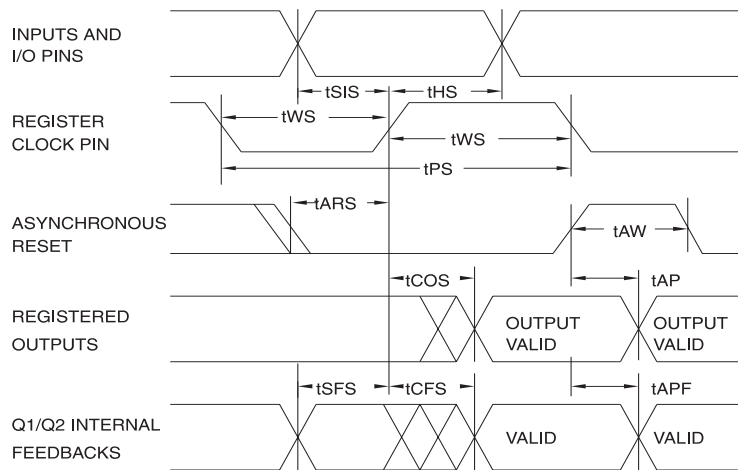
INPUTS AND I/O PINS

tSIS

tHS

REGISTER CLOCK PIN

tWS

tWS

tPS

ASYNCHRONOUS RESET

tARS

tAW

tCOS

tAP

REGISTERED OUTPUTS

OUTPUT VALID

OUTPUT VALID

tSFS

tCFS

tAPF

Q1/Q2 INTERNAL FEEDBACKS

VALID

VALID